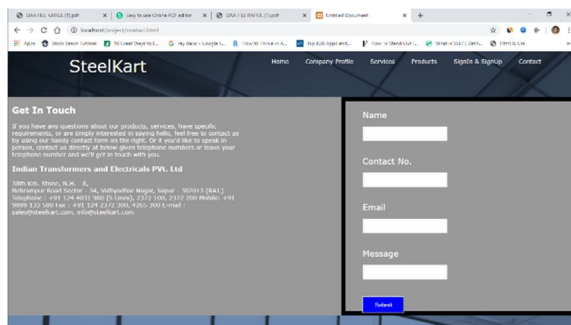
DNA FILE KAVITA (1).pdf × | Easy to use Online PDF editor × | DNA FILE PAYAL (1).pdf × | Untitled Document × | +

localhost/project/contact.html

Apps | Store Select Tutorial | 10 Great Steps to E... | my data - Google S... | How to Thrive in A... | Top B2B Apps and... | How to Stand Out ... | What is SEO? Defi... | Html & Css

SteelKart

Home | Company Profile | Services | Products | SignIn & SignUp | Contact

Get In Touch

If you have any questions about our products, services, have specific requirements, or are simply interested in saying hello, feel free to contact us by using our handy contact form on the right. Or if you'd like to speak in person, contact us directly at below given telephone numbers or leave your telephone number and we'll get in touch with you.

Indian Transformers and Electricals Pvt. Ltd

38th Km. Stone, N.H. - 8, Behrampur Road Sector - 34, Vidhyadhar Nagar, Jaipur - 302013 (RAJ.) Telephone : +91 124 4031 500 (5 Lines), 2372 100, 2372 200 Mobile: +91 9999 123 500 Fax : +91 124 2372 300, 4265 300 E-mail : sales@steelkart.com, info@steelkart.com

Name

Contact No.

Email

Message

Submit